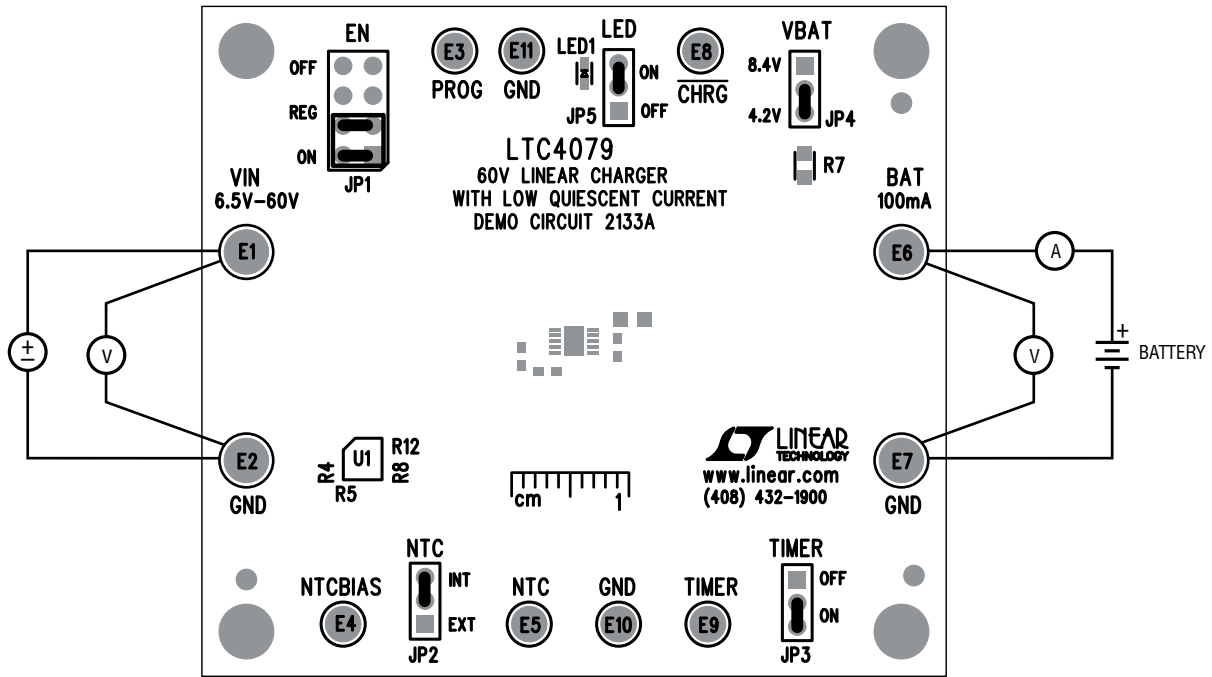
EN

OFF

REG

ON

JP1

E3
PROG

E11
GND

LED1

LED

ON

OFF

JP5

E8
$\overline{\text{CHRG}}$

VBAT

8.4V

4.2V

JP4

LTC4079
60V LINEAR CHARGER
WITH LOW QUIESCENT CURRENT
DEMO CIRCUIT 2133A

R7

VIN
6.5V–60V

BAT
100mA

E1

E6

A

$\pm$

V

V

+

BATTERY

E2
GND

R4

U1

R12

R8

R5

cm

1

LINEAR
TECHNOLOGY
www.linear.com
(408) 432-1900

E7
GND

NTC

INT

EXT

JP2

NTCBIAS
E4

NTC
E5

GND
E10

TIMER
E9

TIMER

OFF

ON

JP3